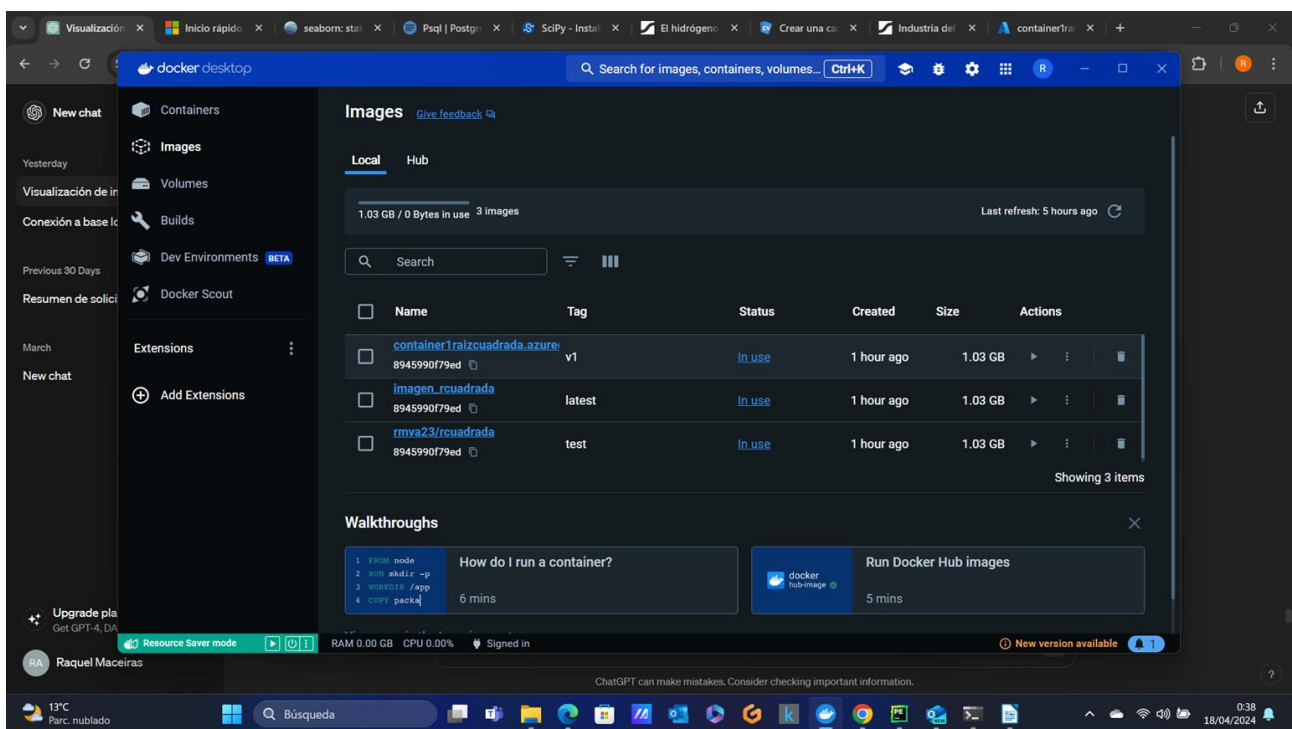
Visualización | Inicio rápido | seaborn: stat | Psql | Postgr | SciPy - Instal | El hidrógeno | Crear una ca | Industria del | container1rai | +

docker desktop

Search for images, containers, volumes... Ctrl+K

R

New chat

Yesterday

Visualización de in

Conexión a base lo

Previous 30 Days

Resumen de solici

March

New chat

Upgrade pla
Get GPT-4, DA

RA Raquel Maceiras

Containers

Images

Volumes

Builds

Dev Environments BETA

Docker Scout

Extensions

Add Extensions

Images Give feedback

Local Hub

1.03 GB / 0 Bytes in use 3 images

Last refresh: 5 hours ago

Search

| Name | Tag | Status | Created | Size | Actions |
|---|---|---|---|---|---|
| container1raizcuadrada.azure 8945990f79ed | v1 | In use | 1 hour ago | 1.03 GB | |
| imagen_rcuadrada 8945990f79ed | latest | In use | 1 hour ago | 1.03 GB | |
| rmva23/rcuadrada 8945990f79ed | test | In use | 1 hour ago | 1.03 GB | |

Showing 3 items

Walkthroughs

1 FROM node
2 RUN mkdir -p
3 WORKDIR /app
4 COPY packa

How do I run a container?

6 mins

docker hub-image

Run Docker Hub images

5 mins

Resource Saver mode

RAM 0.00 GB CPU 0.00% Signed in

New version available 1

ChatGPT can make mistakes. Consider checking important information.

?

13°C
Parc. nublado

Búsqueda

0:38
18/04/2024